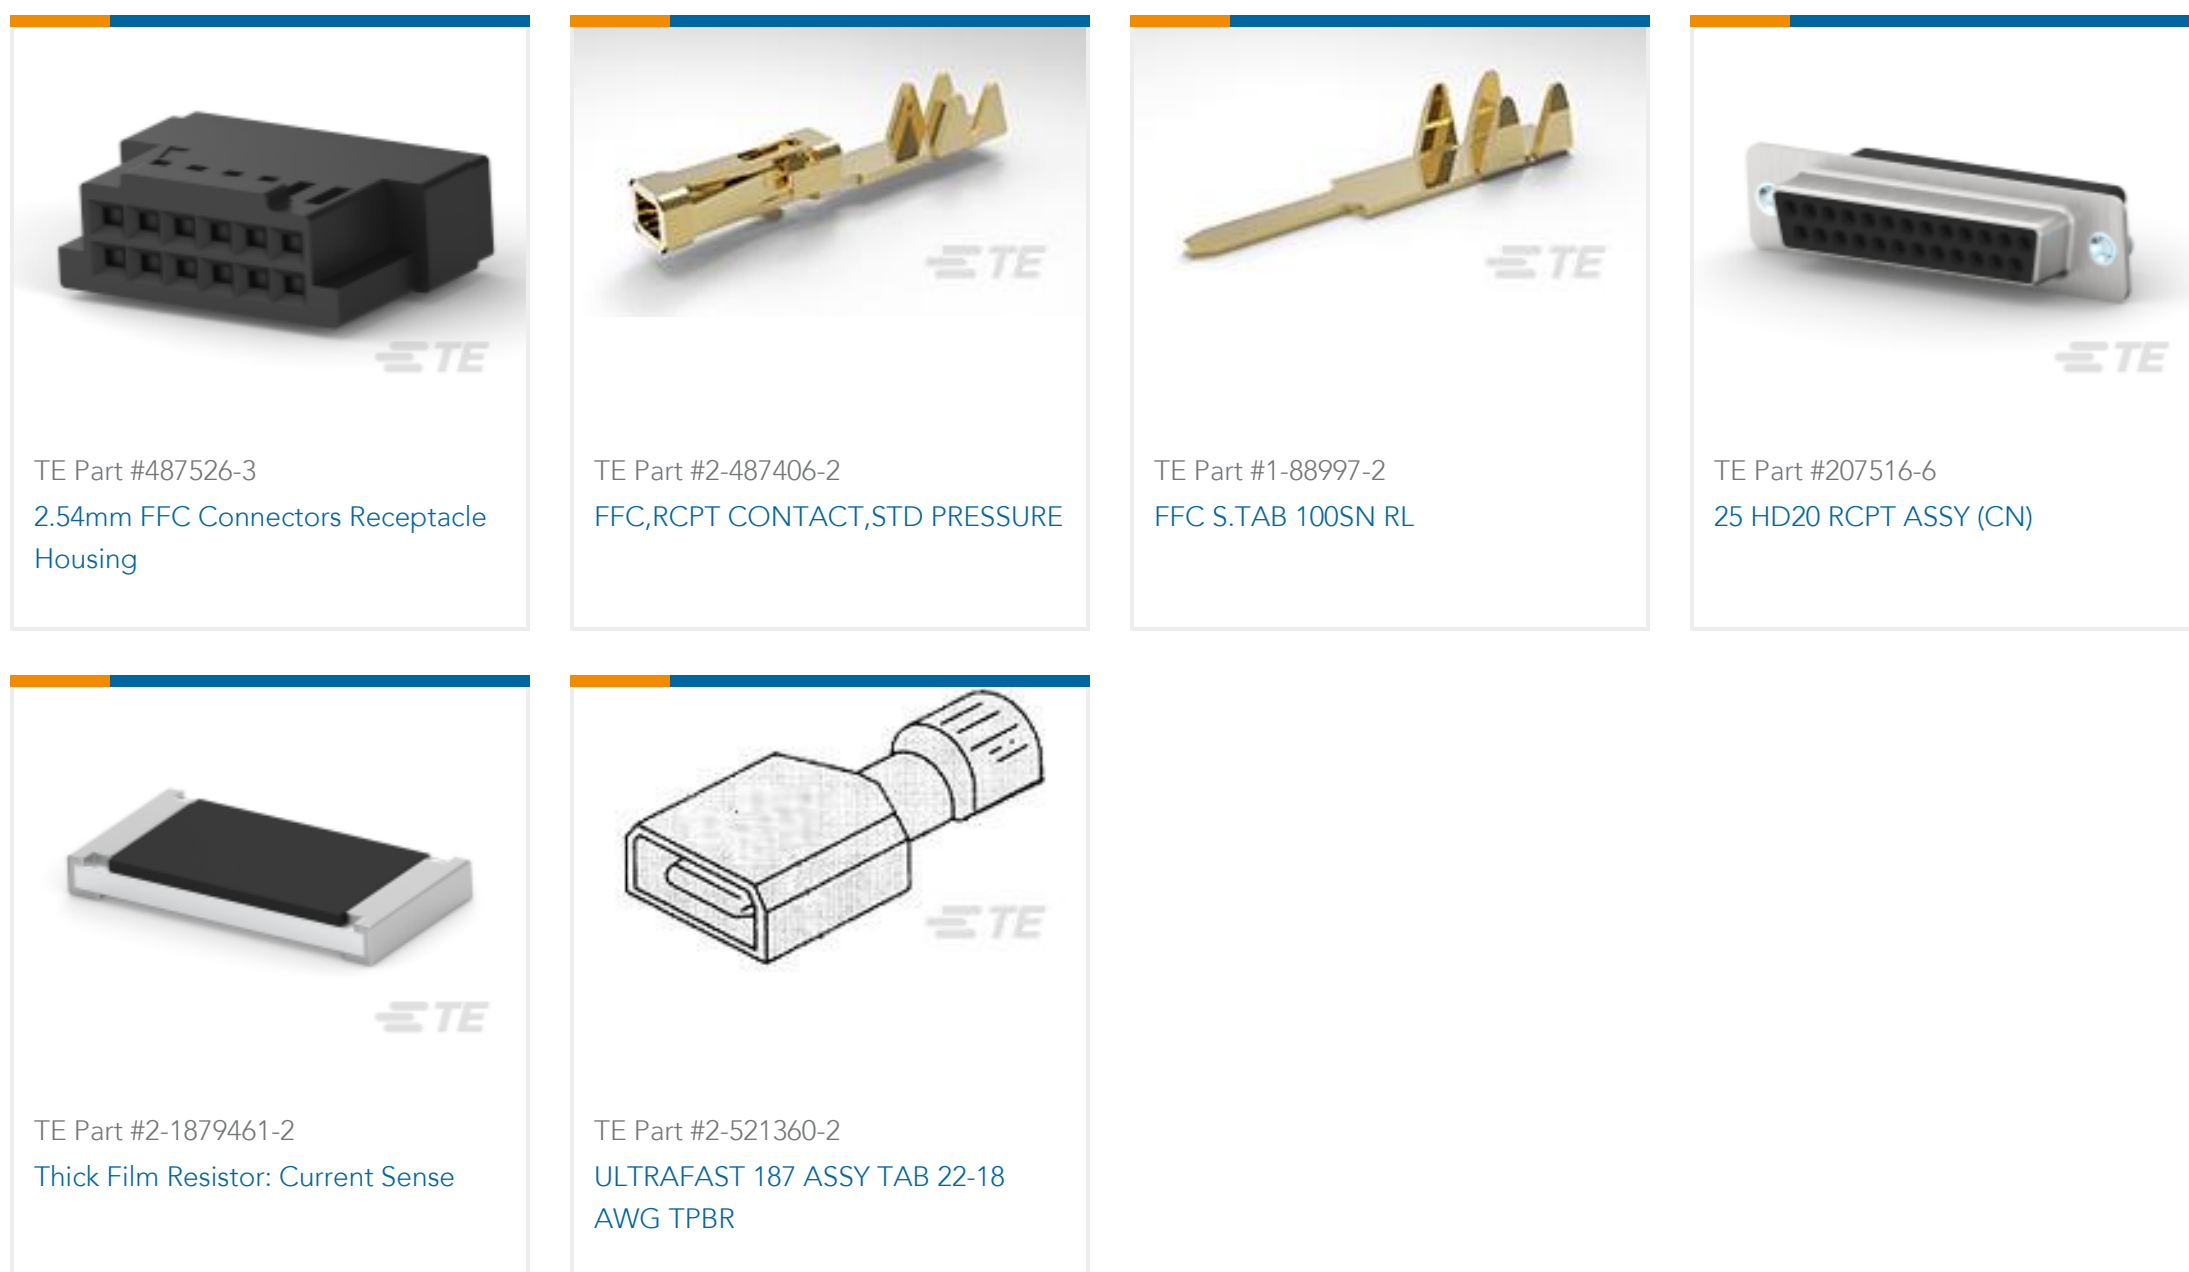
TE

TE Part #487526-3
2.54mm FFC Connectors Receptacle Housing

TE

TE Part #2-487406-2
FFC,RCPT CONTACT,STD PRESSURE

TE

TE Part #1-88997-2
FFC S.TAB 100SN RL

TE

TE Part #207516-6
25 HD20 RCPT ASSY (CN)

TE

TE Part #2-1879461-2
Thick Film Resistor: Current Sense

TE

TE Part #2-521360-2
ULTRAFAST 187 ASSY TAB 22-18 AWG TPBR